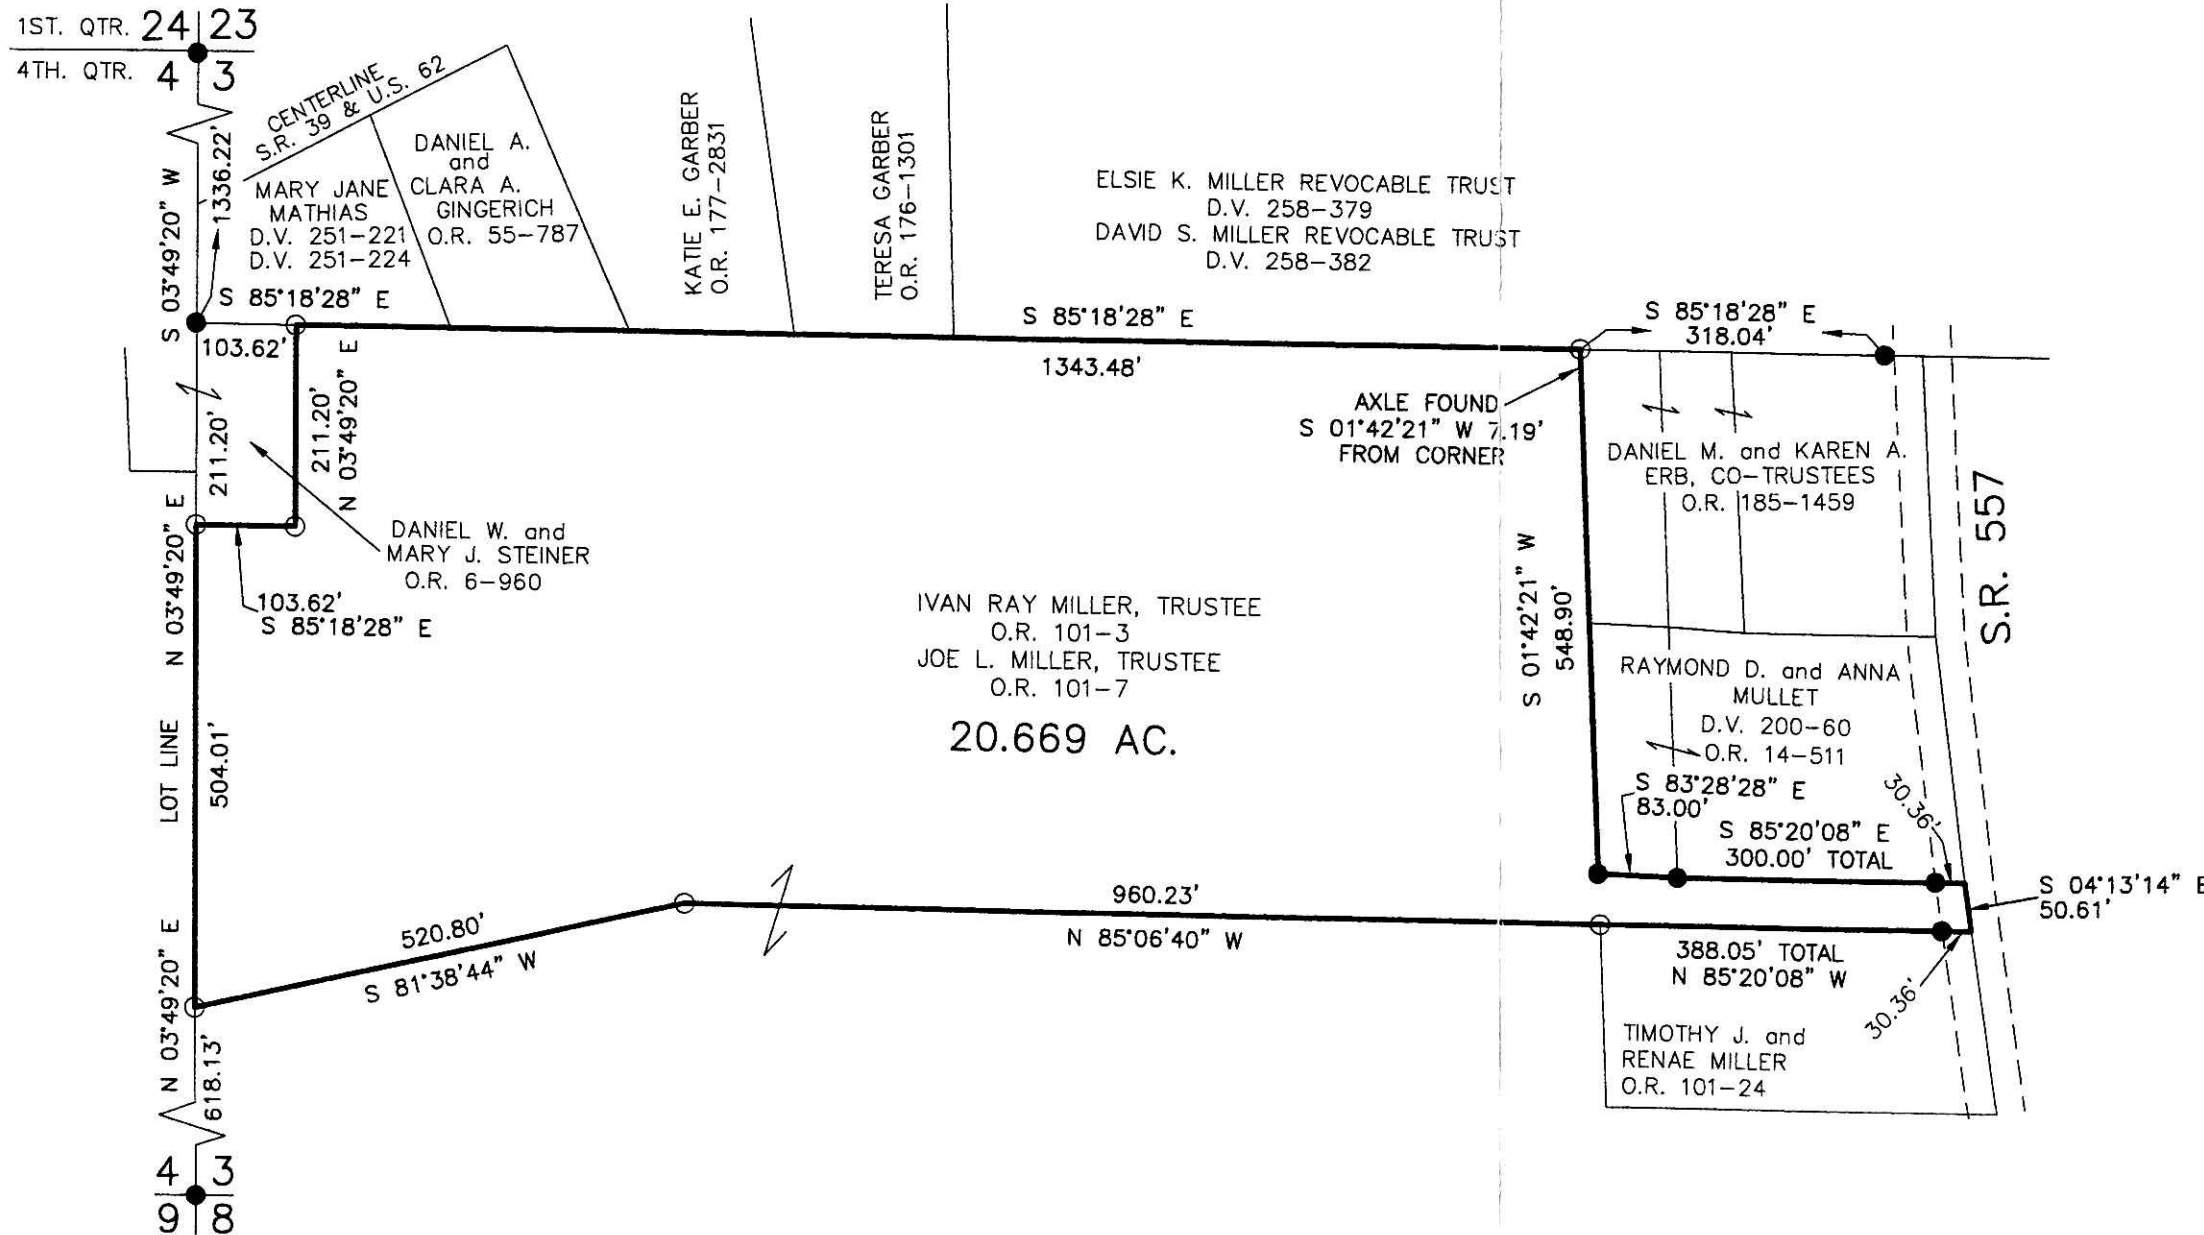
1ST. QTR. 24 | 23
4TH. QTR. 4 | 3

CENTERLINE S.R. 39 & U.S. 62

S 03°49'20" W 1336.22'

MARY JANE MATHIAS D.V. 251–221 D.V. 251–224

DANIEL A. and CLARA A. GINGERICH O.R. 55–787

KATIE E. GARBER O.R. 177–2831

TERESA GARBER O.R. 176–1301

ELSIE K. MILLER REVOCABLE TRUST D.V. 258–379
DAVID S. MILLER REVOCABLE TRUST D.V. 258–382

S 85°18'28" E
103.62'

S 85°18'28" E
1343.48'

S 85°18'28" E
318.04'

AXLE FOUND
S 01°42'21" W 7.19'
FROM CORNER

211.20'
211.20'
N 03°49'20" E

DANIEL W. and MARY J. STEINER O.R. 6–960

103.62'
S 85°18'28" E

DANIEL M. and KAREN A. ERB, CO–TRUSTEES O.R. 185–1459

S.R. 557

S 01°42'21" W
548.90'

IVAN RAY MILLER, TRUSTEE
O.R. 101–3
JOE L. MILLER, TRUSTEE
O.R. 101–7

20.669 AC.

RAYMOND D. and ANNA MULLET
D.V. 200–60
O.R. 14–511

S 83°28'28" E
83.00'

S 85°20'08" E
300.00' TOTAL

30.36'

LOT LINE
N 03°49'20" E
504.01'

960.23'
N 85°06'40" W

S 04°13'14" E
50.61'

520.80'
S 81°38'44" W

388.05' TOTAL
N 85°20'08" W

30.36'

TIMOTHY J. and RENAE MILLER
O.R. 101–24

N 03°49'20" E
618.13'

4 | 3
9 | 8